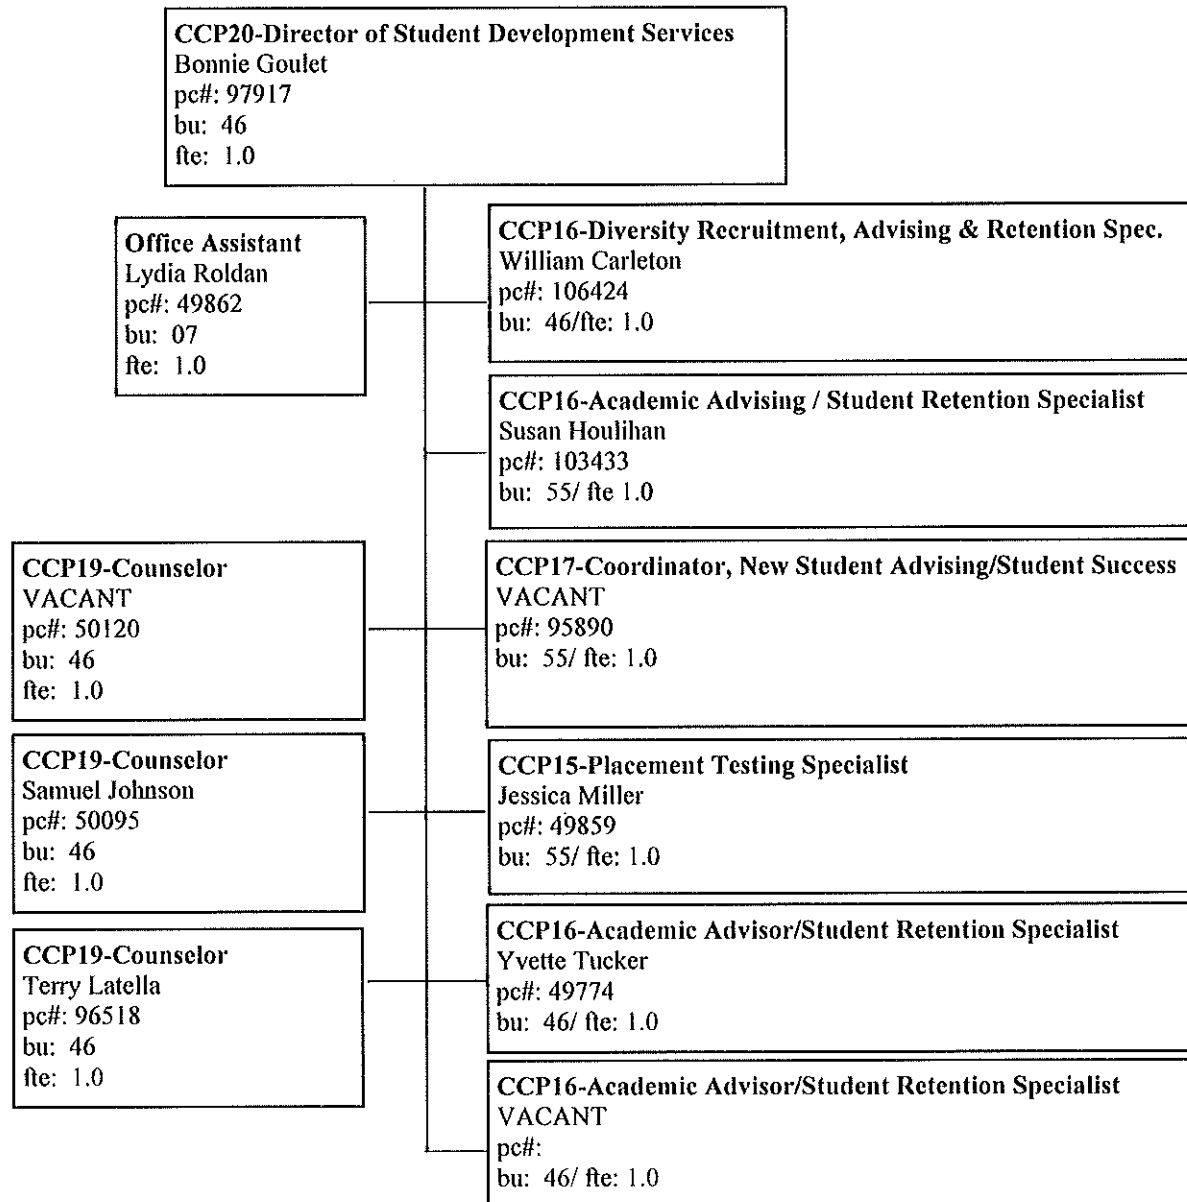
CCP20-Director of Student Development Services
Bonnie Goulet
pc#: 97917
bu: 46
fte: 1.0

Office Assistant
Lydia Roldan
pc#: 49862
bu: 07
fte: 1.0

CCP16-Diversity Recruitment, Advising & Retention Spec.
William Carleton
pc#: 106424
bu: 46/fte: 1.0

CCP16-Academic Advising / Student Retention Specialist
Susan Houlihan
pc#: 103433
bu: 55/ fte 1.0

CCP19-Counselor
VACANT
pc#: 50120
bu: 46
fte: 1.0

CCP17-Coordinator, New Student Advising/Student Success
VACANT
pc#: 95890
bu: 55/ fte: 1.0

CCP19-Counselor
Samuel Johnson
pc#: 50095
bu: 46
fte: 1.0

CCP15-Placement Testing Specialist
Jessica Miller
pc#: 49859
bu: 55/ fte: 1.0

CCP19-Counselor
Terry Latella
pc#: 96518
bu: 46
fte: 1.0

CCP16-Academic Advisor/Student Retention Specialist
Yvette Tucker
pc#: 49774
bu: 46/ fte: 1.0

CCP16-Academic Advisor/Student Retention Specialist
VACANT
pc#:
bu: 46/ fte: 1.0